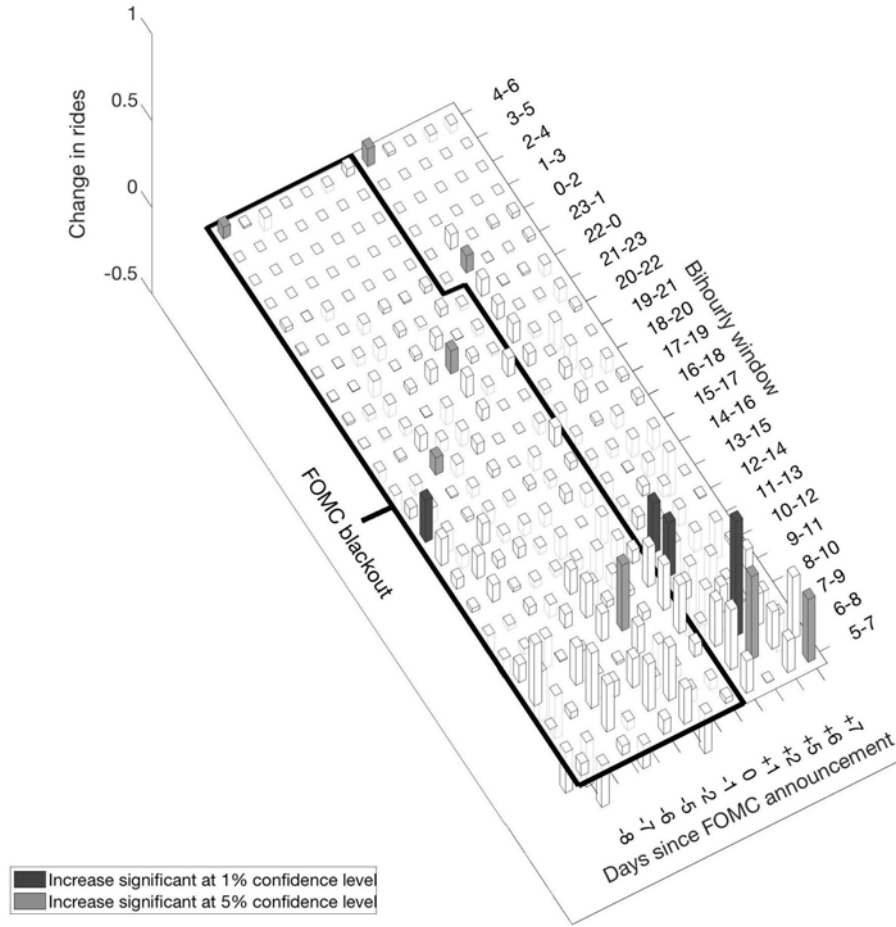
1
0.5
0
-0.5
Change in rides

4-6
3-5
2-4
1-3
0-2
23-1
22-0
21-23
20-22
19-21
18-20
17-19
16-18
15-17
14-16
13-15
12-14
11-13
10-12
9-11
8-10
7-9
6-8
5-7
Bihourly window

FOMC blackout

-8
-7
-6
-5
-4
-3
-2
-1
0
+1
+2
+3
+4
+5
+6
+7
Days since FOMC announcement

Increase significant at 1% confidence level
Increase significant at 5% confidence level